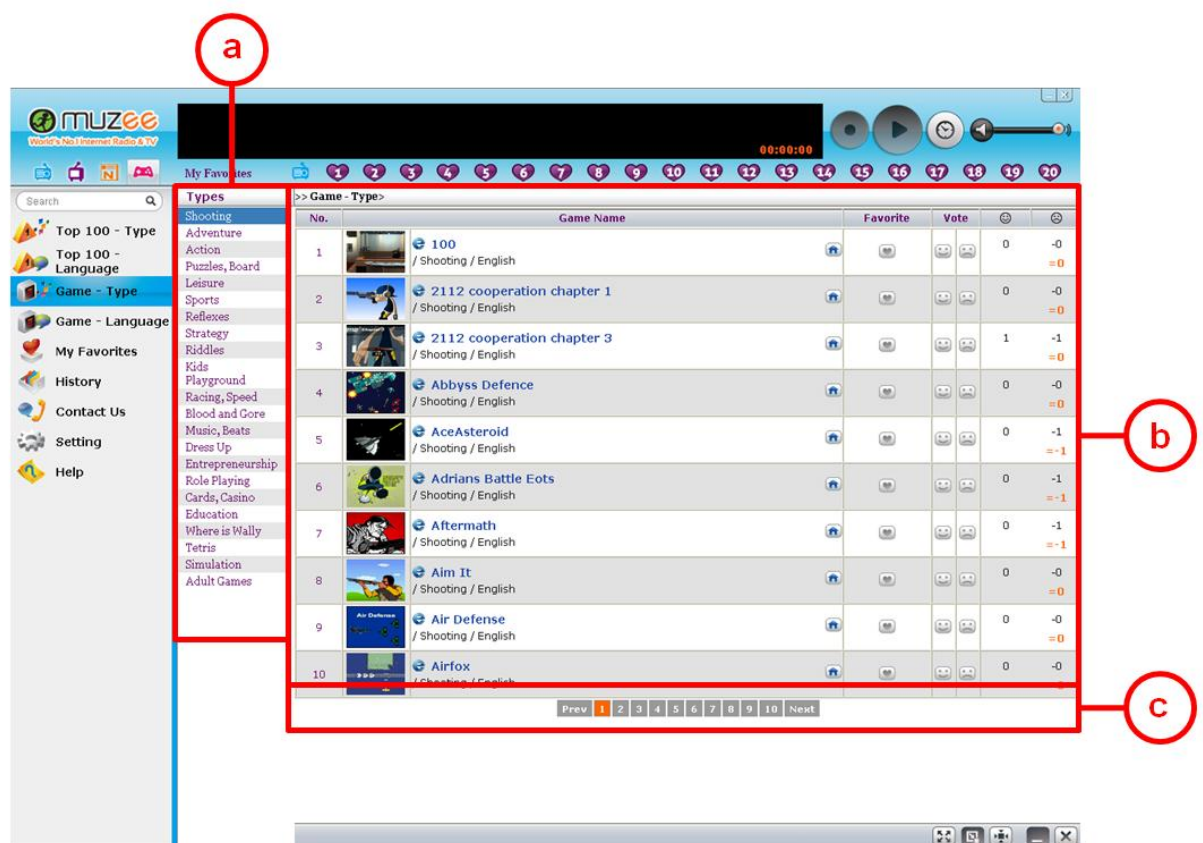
a

muzee
World's No.1 Internet Radio & TV

00:00:00

My Favorites 1 2 3 4 5 6 7 8 9 10 11 12 13 14 15 16 17 18 19 20

Search

Top 100 - Type
Top 100 - Language
Game - Type
Game - Language
My Favorites
History
Contact Us
Setting
Help

Types
Shooting
Adventure
Action
Puzzles, Board
Leisure
Sports
Reflexes
Strategy
Riddles
Kids Playground
Racing, Speed
Blood and Gore
Music, Beats
Dress Up
Entrepreneurship
Role Playing
Cards, Casino
Education
Where is Wally
Tetris
Simulation
Adult Games

>> Game - Type>

| No. | Game Name | Favorite | Vote | ☺ | ☹ |
|---|---|---|---|---|---|
| 1 | 100 / Shooting / English | | | 0 | -0 =0 |
| 2 | 2112 cooperation chapter 1 / Shooting / English | | | 0 | -0 =0 |
| 3 | 2112 cooperation chapter 3 / Shooting / English | | | 1 | -1 =0 |
| 4 | Abbyss Defence / Shooting / English | | | 0 | -0 =0 |
| 5 | AceAsteroid / Shooting / English | | | 0 | -1 =-1 |
| 6 | Adrians Battle Eots / Shooting / English | | | 0 | -1 =-1 |
| 7 | Aftermath / Shooting / English | | | 0 | -1 =-1 |
| 8 | Aim It / Shooting / English | | | 0 | -0 =0 |
| 9 | Air Defense / Shooting / English | | | 0 | -0 =0 |
| 10 | Airfox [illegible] | | | 0 | -0 |

Prev 1 2 3 4 5 6 7 8 9 10 Next

b

c